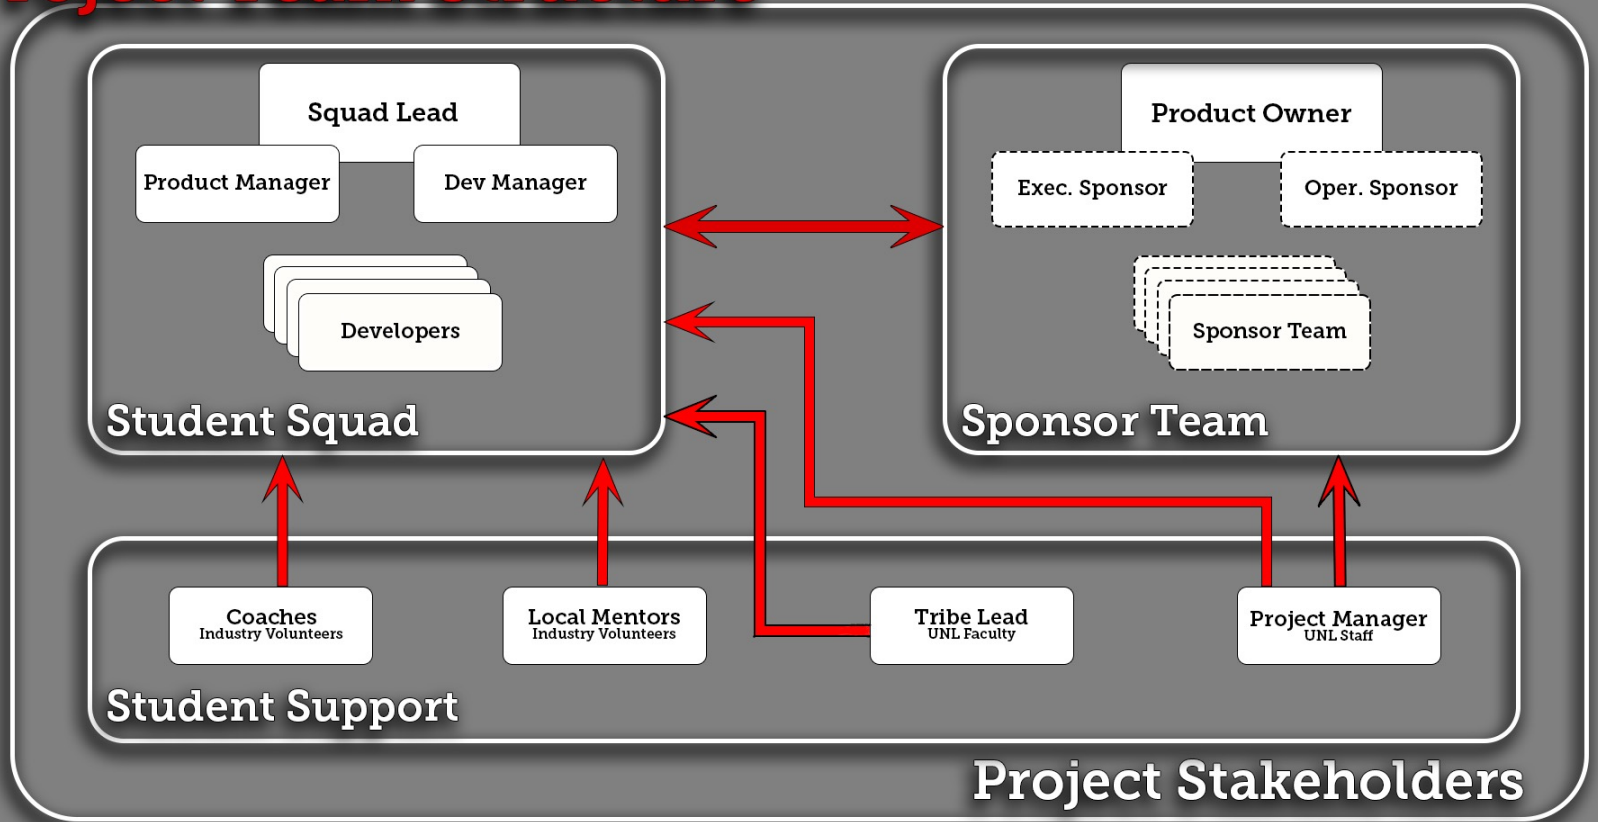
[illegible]

Squad Lead

Product Manager

Dev Manager

Developers

Student Squad

Product Owner

Exec. Sponsor

Oper. Sponsor

Sponsor Team

Sponsor Team

Coaches
Industry Volunteers

Local Mentors
Industry Volunteers

Tribe Lead
UNL Faculty

Project Manager
UNL Staff

Student Support

Project Stakeholders